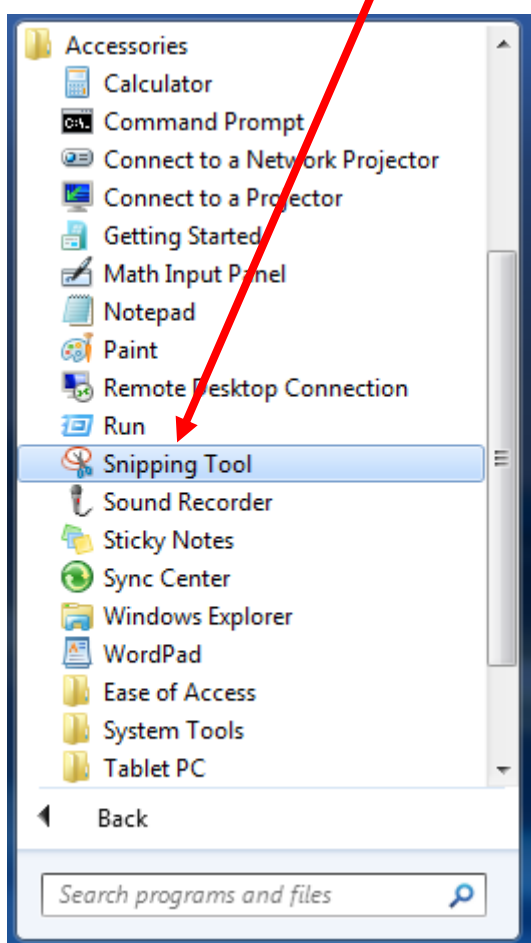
Accessories
Calculator
Command Prompt
Connect to a Network Projector
Connect to a Projector
Getting Started
Math Input Panel
Notepad
Paint
Remote Desktop Connection
Run
Snipping Tool
Sound Recorder
Sticky Notes
Sync Center
Windows Explorer
WordPad
Ease of Access
System Tools
Tablet PC
Back
Search programs and files